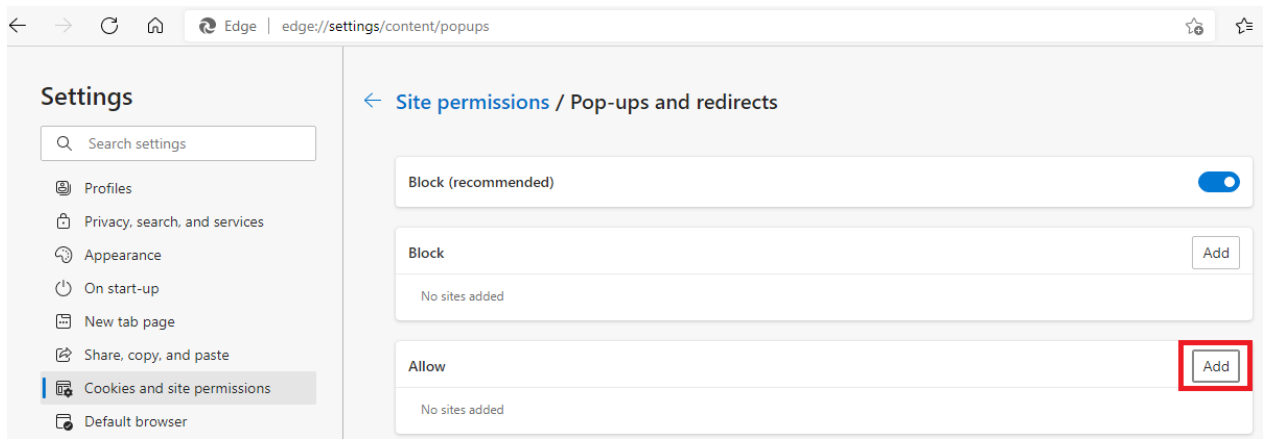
Edge | edge://settings/content/popups

Settings

Search settings

Profiles

Privacy, search, and services

Appearance

On start-up

New tab page

Share, copy, and paste

Cookies and site permissions

Default browser

← Site permissions / Pop-ups and redirects

Block (recommended)

Block

Add

No sites added

Allow

Add

No sites added